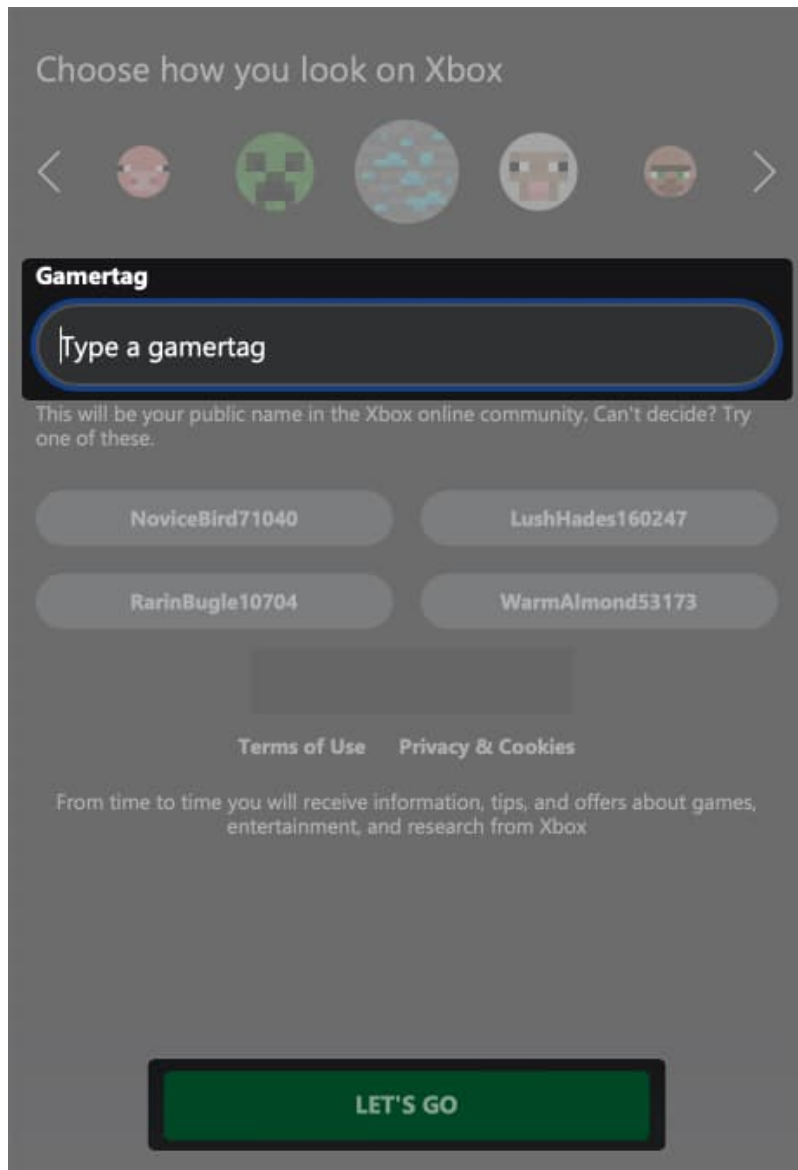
Choose how you look on Xbox

Gamertag

Type a gamertag

This will be your public name in the Xbox online community. Can't decide? Try one of these.

NoviceBird71040

LushHades160247

RarinBugle10704

WarmAlmond53173

Terms of Use Privacy & Cookies

From time to time you will receive information, tips, and offers about games, entertainment, and research from Xbox

LET'S GO